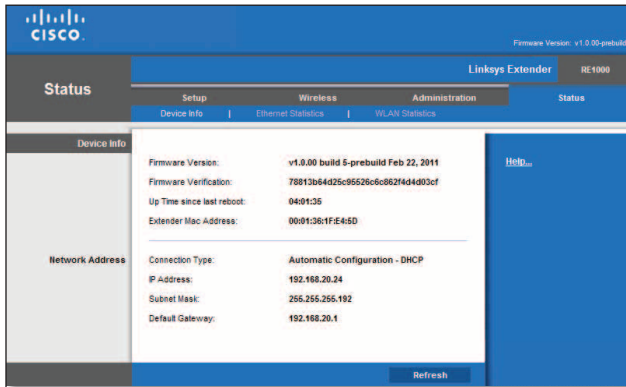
cisco

Firmware Version: v1.0.00-prebuild

Status

Linksys Extender RE1000

Setup | Wireless | Administration | Status

Device Info | Ethernet Statistics | WLAN Statistics

Device Info

Firmware Version: v1.0.00 build 5-prebuild Feb 22, 2011

Firmware Verification: 78813b64d25c95526c6c862f4d4d03cf

Up Time since last reboot: 04:01:35

Extender Mac Address: 00:01:36:1F:E4:5D

Help...

Network Address

Connection Type: Automatic Configuration - DHCP

IP Address: 192.168.20.24

Subnet Mask: 255.255.255.192

Default Gateway: 192.168.20.1

Refresh